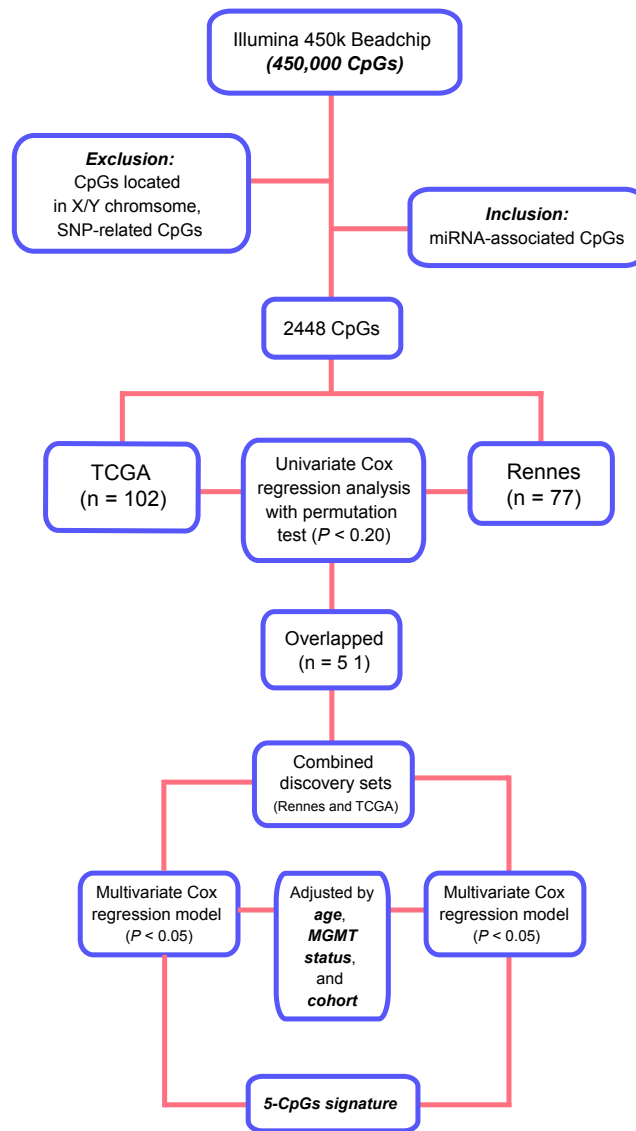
Illumina 450k Beadchip
***(450,000 CpGs)***

***Exclusion:***
CpGs located in X/Y chromsome, SNP-related CpGs

***Inclusion:***
miRNA-associated CpGs

2448 CpGs

TCGA
(n = 102)

Univariate Cox regression analysis with permutation test ($P$ < 0.20)

Rennes
(n = 77)

Overlapped
(n = 5 1)

Combined discovery sets
(Rennes and TCGA)

Multivariate Cox regression model
($P$ < 0.05)

Adjusted by ***age***, ***MGMT status***, and ***cohort***

Multivariate Cox regression model
($P$ < 0.05)

***5-CpGs signature***